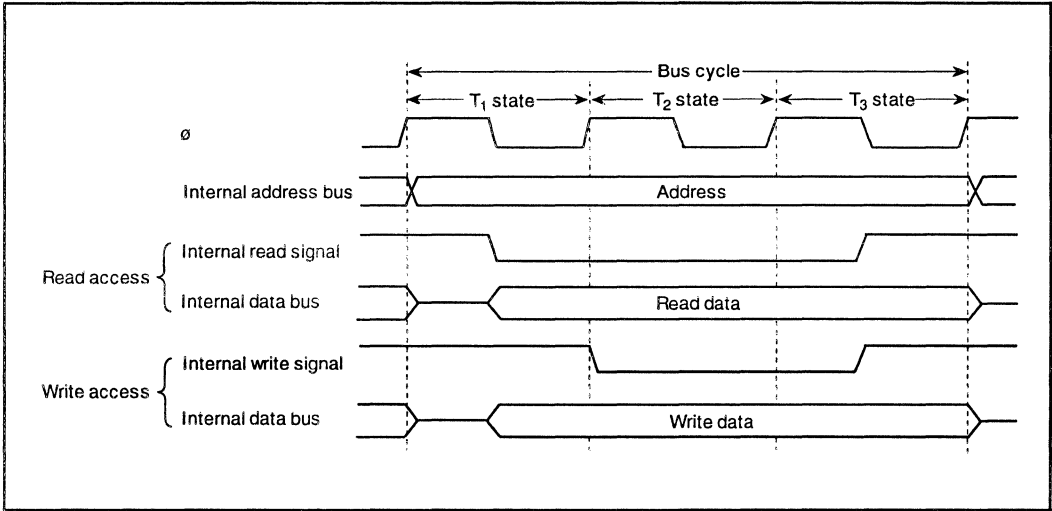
Bus cycle

$T_1$ state

$T_2$ state

$T_3$ state

ø

Internal address bus

Address

Read access

Internal read signal

Internal data bus

Read data

Write access

Internal write signal

Internal data bus

Write data